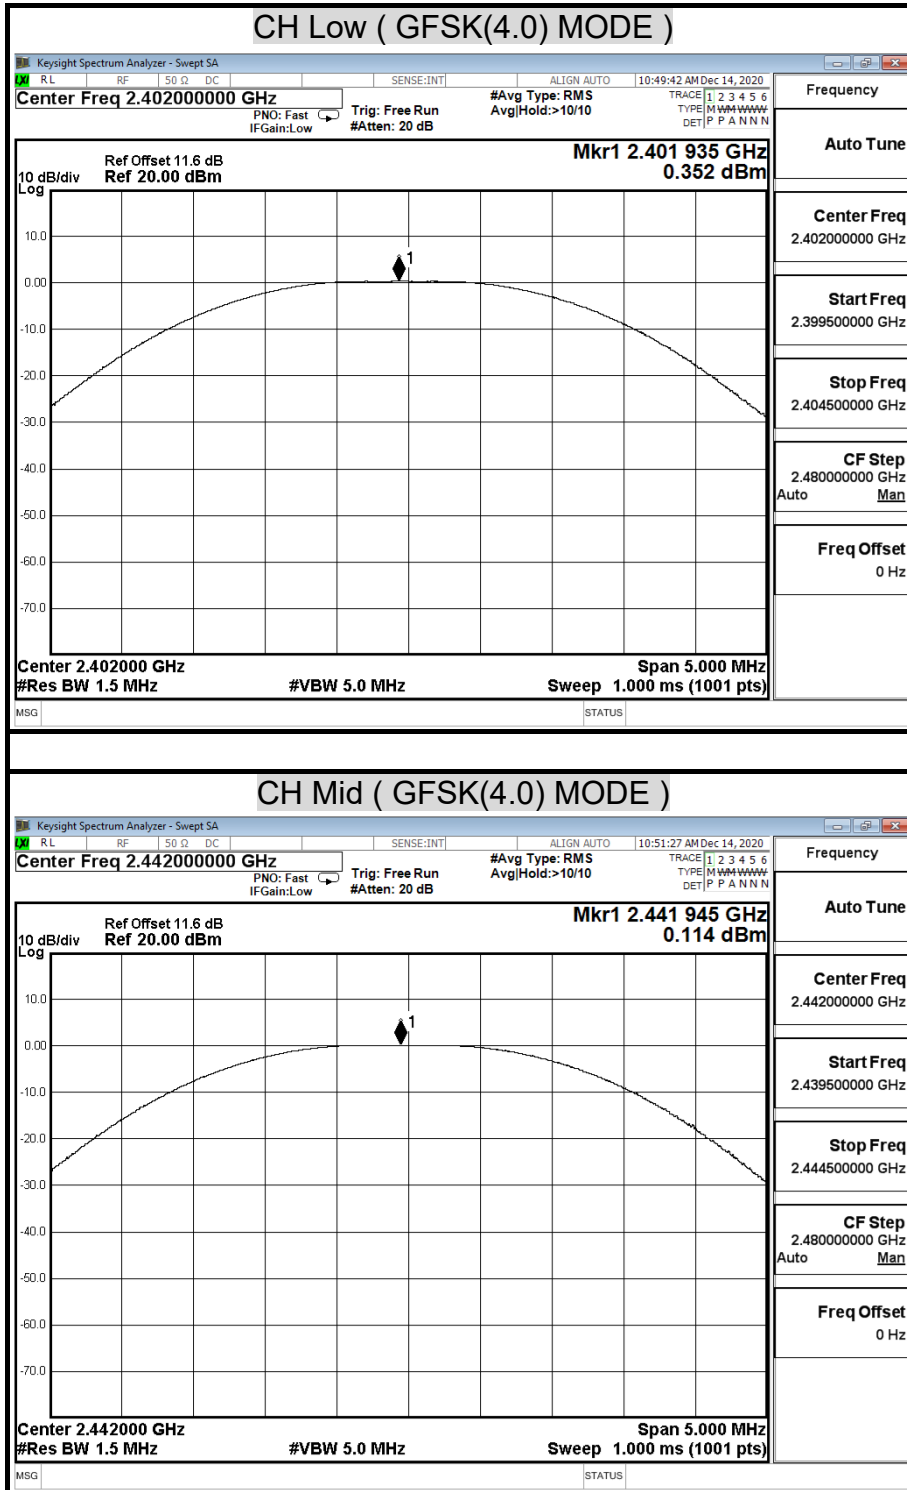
CH Low ( GFSK(4.0) MODE )

Keysight Spectrum Analyzer - Swept SA

RL RF 50 Ω DC SENSE:INT ALIGN AUTO 10:49:42 AM Dec 14, 2020

Center Freq 2.402000000 GHz

PNO: Fast IFGain:Low Trig: Free Run #Atten: 20 dB #Avg Type: RMS Avg|Hold:>10/10 TRACE 1 2 3 4 5 6 TYPE M WWWWW DET P P A N N N

Frequency

Ref Offset 11.6 dB
10 dB/div Ref 20.00 dBm
Log

Mkr1 2.401 935 GHz
0.352 dBm

10.0
0.00
-10.0
-20.0
-30.0
-40.0
-50.0
-60.0
-70.0

1

Center 2.402000 GHz
#Res BW 1.5 MHz #VBW 5.0 MHz
Span 5.000 MHz
Sweep 1.000 ms (1001 pts)

MSG STATUS

Auto Tune

Center Freq
2.402000000 GHz

Start Freq
2.399500000 GHz

Stop Freq
2.404500000 GHz

CF Step
2.480000000 GHz
Auto Man

Freq Offset
0 Hz

CH Mid ( GFSK(4.0) MODE )

Keysight Spectrum Analyzer - Swept SA

RL RF 50 Ω DC SENSE:INT ALIGN AUTO 10:51:27 AM Dec 14, 2020

Center Freq 2.442000000 GHz

PNO: Fast IFGain:Low Trig: Free Run #Atten: 20 dB #Avg Type: RMS Avg|Hold:>10/10 TRACE 1 2 3 4 5 6 TYPE M WWWWW DET P P A N N N

Frequency

Ref Offset 11.6 dB
10 dB/div Ref 20.00 dBm
Log

Mkr1 2.441 945 GHz
0.114 dBm

10.0
0.00
-10.0
-20.0
-30.0
-40.0
-50.0
-60.0
-70.0

1

Center 2.442000 GHz
#Res BW 1.5 MHz #VBW 5.0 MHz
Span 5.000 MHz
Sweep 1.000 ms (1001 pts)

MSG STATUS

Auto Tune

Center Freq
2.442000000 GHz

Start Freq
2.439500000 GHz

Stop Freq
2.444500000 GHz

CF Step
2.480000000 GHz
Auto Man

Freq Offset
0 Hz